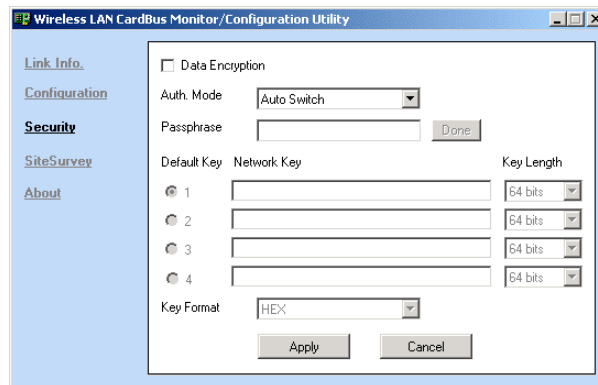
Wireless LAN CardBus Monitor/Configuration Utility

Link Info.
Configuration
Security
SiteSurvey
About

Data Encryption
Auth. Mode Auto Switch
Passphrase Done
Default Key Network Key Key Length
1 64 bits
2 64 bits
3 64 bits
4 64 bits
Key Format HEX
Apply Cancel